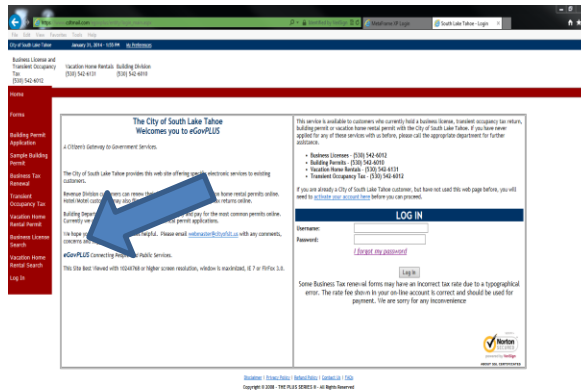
https://...cityofslt.us/...

Protected by McAfee

Telephone VP Login

South Lake Tahoe - Login

File Edit View Favorites Tools Help

City of South Lake Tahoe January 31, 2014 - 1:55 PM My Preferences

Business License and Transient Occupancy Tax (530) 542-6012

Vacation Home Rentals (530) 542-6131

Building Division (530) 542-6010

Home

Forms

Building Permit Application

Sample Building Permit

Business Tax Renewal

Transient Occupancy Tax

Vacation Home Rental Permit

Business License Search

Vacation Home Rental Search

Log In

The City of South Lake Tahoe
Welcomes you to eGovPLUS

A Citizen's Gateway to Government Services.

The City of South Lake Tahoe provides this web site offering specific electronic services to existing customers.

Revenue Division customers can renew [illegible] home rental permits online. Hotel/ Motel customers may also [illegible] returns online.

Building Department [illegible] and pay for the most common permits online. Currently we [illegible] permit applications.

We hope y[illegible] helpful. Please email webmaster@cityofslt.us with any comments, concerns and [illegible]

eGovPLUS Connecting People and Public Services.

This Site Best Viewed with 1024X768 or Higher screen resolution, window is maximized, IE 7 or FireFox 3.6.

This service is available to customers who currently hold a business license, transient occupancy tax return, building permit or vacation home rental permit with the City of South Lake Tahoe. If you have never applied for any of these services with us before, please call the appropriate department for further assistance.

• Business Licenses - (530) 542-6012
• Building Permits - (530) 542-6010
• Vacation Home Rentals - (530) 542-6131
• Transient Occupancy Tax - (530) 542-6012

If you are already a City of South Lake Tahoe customer, but have not used this web page before, you will need to activate your account here before you can proceed.

LOG IN

Username:

Password:

I forgot my password

Log In

Some Business Tax renewal forms may have an incorrect tax rate due to a typographical error. The rate fee shown in your on-line account is correct and should be used for payment. We are sorry for any inconvenience

Norton SECURED powered by VeriSign

Disclaimer | Privacy Policy | Refund Policy | Contact Us | FAQs
Copyright © 2008 - THE PLUS SERIES ® - All Rights Reserved